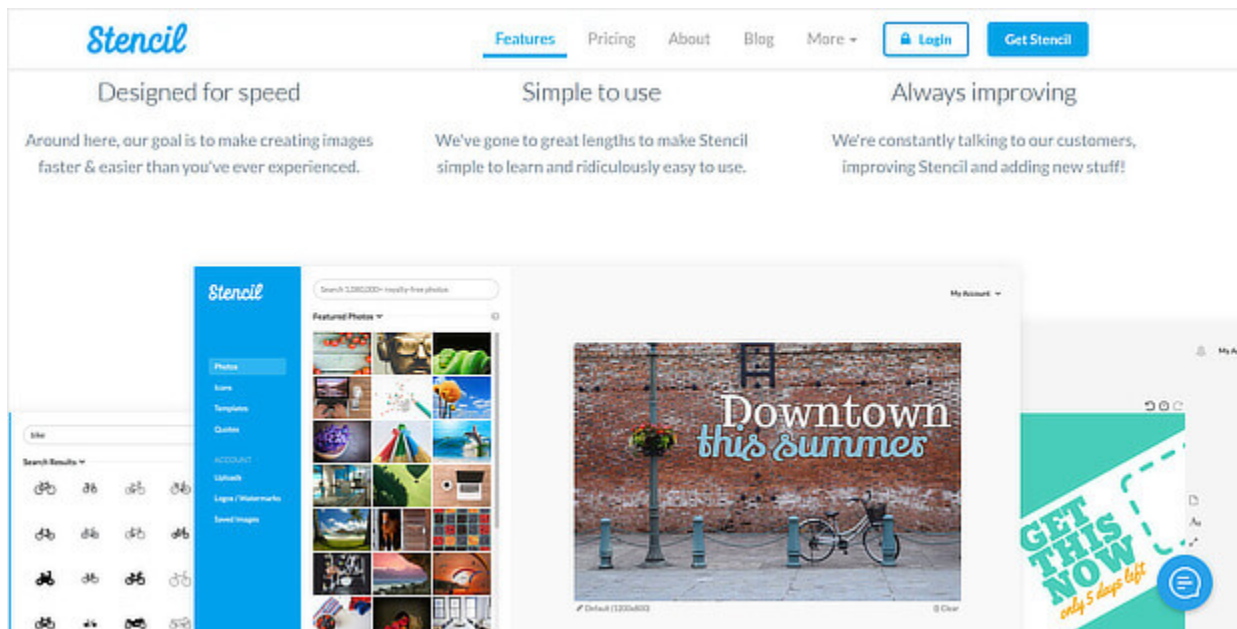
Stencil

Features Pricing About Blog More

Login

Get Stencil

Designed for speed

Around here, our goal is to make creating images faster & easier than you've ever experienced.

Simple to use

We've gone to great lengths to make Stencil simple to learn and ridiculously easy to use.

Always improving

We're constantly talking to our customers, improving Stencil and adding new stuff!

Stencil

Search 1,000,000+ royalty-free photos

Featured Photos

My Account

Photos
Icons
Templates
Quotes

ACCOUNT
Uploads
Logos / Watermarks
Saved Images

bike

Search Results

Downtown
this summer

Default (1200x800)

Clear

GET
THIS
NOW
only 5 days left

My A